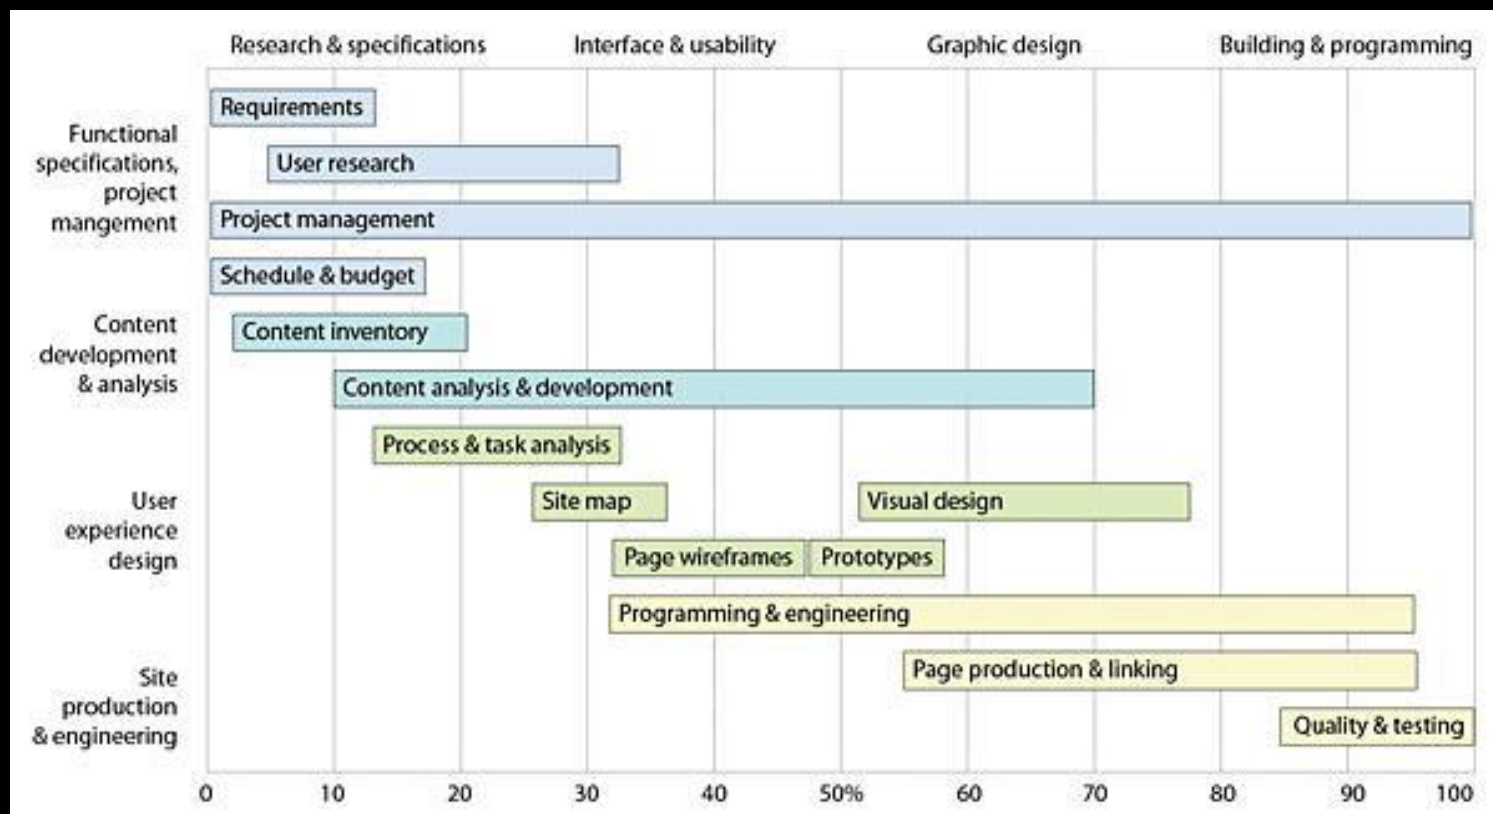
Research & specifications
Interface & usability
Graphic design
Building & programming

Functional specifications, project mangement

Requirements
User research
Project management
Schedule & budget

Content development & analysis

Content inventory
Content analysis & development

User experience design

Process & task analysis
Site map
Visual design
Page wireframes
Prototypes

Site production & engineering

Programming & engineering
Page production & linking
Quality & testing

0 10 20 30 40 50% 60 70 80 90 100